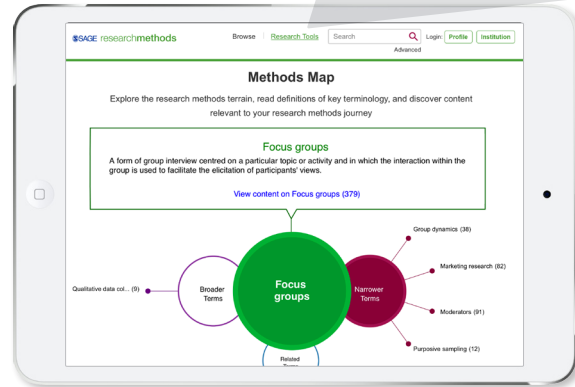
SSAGE researchmethods

Browse | Research Tools | Search | Advanced | Login: Profile | Institution

Methods Map

Explore the research methods terrain, read definitions of key terminology, and discover content relevant to your research methods journey

Focus groups

A form of group interview centred on a particular topic or activity and in which the interaction within the group is used to facilitate the elicitation of participants' views.

View content on Focus groups (379)

Qualitative data col... (9)

Broader Terms

Focus groups

Narrower Terms

Group dynamics (38)

Marketing research (82)

Moderators (91)

Purposive sampling (12)

Related Terms